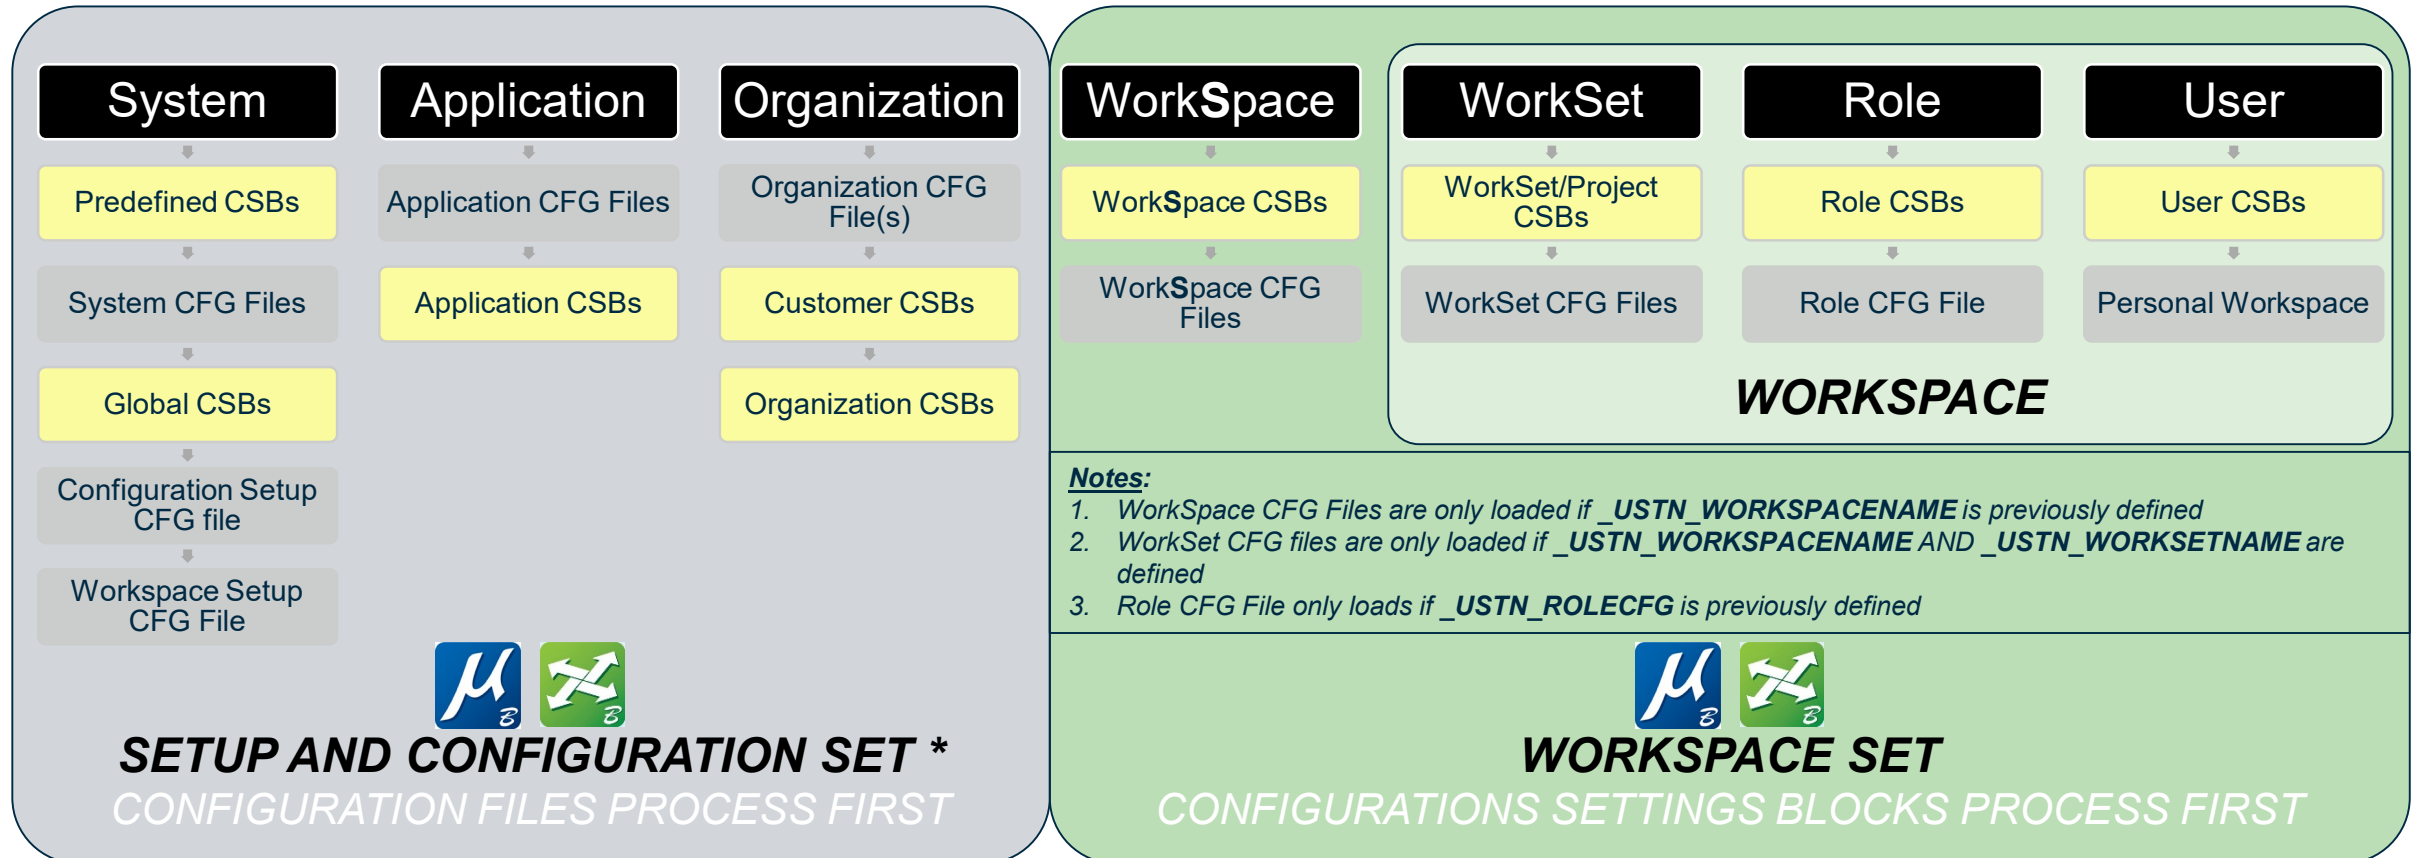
System

Predefined CSBs

System CFG Files

Global CSBs

Configuration Setup CFG file

Workspace Setup CFG File

Application

Application CFG Files

Application CSBs

Organization

Organization CFG File(s)

Customer CSBs

Organization CSBs

SETUP AND CONFIGURATION SET *

CONFIGURATION FILES PROCESS FIRST

WorkSpace

WorkSpace CSBs

WorkSpace CFG Files

WorkSet

WorkSet/Project CSBs

WorkSet CFG Files

Role

Role CSBs

Role CFG File

User

User CSBs

Personal Workspace

WORKSPACE

Notes:

1. WorkSpace CFG Files are only loaded if _USTN_WORKSPACENAME is previously defined
2. WorkSet CFG files are only loaded if _USTN_WORKSPACENAME AND _USTN_WORKSETNAME are defined
3. Role CFG File only loads if _USTN_ROLECFG is previously defined

WORKSPACE SET

CONFIGURATIONS SETTINGS BLOCKS PROCESS FIRST